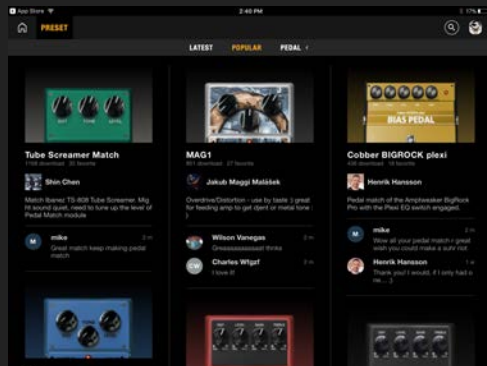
App Store
2:40 PM
17%

PRESET

LATEST POPULAR PEDAL

Tube Screamer Match
1168 download · 35 favorite

Shin Chen

Match Ibanez TS-808 Tube Screamer. Mig ht sound quiet, need to tune up the level of Pedal Match module

mike 2 m
Great match keep making pedal match

MAG1
801 download · 27 favorite

Jakub Maggi Mališek

Overdrive/Distortion - use by taste :) great for feeding amp to get djent or metal tone :)

Wilson Vanegas 2 m
Greaaaaaaaaaaaat thnks

Charles Wfgzf 2 m
I love it!

BIAS PEDAL

Cobber BIGROCK plexi
436 download · 18 favorite

Henrik Hansson

Pedal match of the Amptweaker BigRock Pro with the Plexi EQ switch engaged.

mike 2 m
Wow all your pedal match r great will you could make a sutr riot

Henrik Hansson 2 m
Thank you! I would, if I only had one...